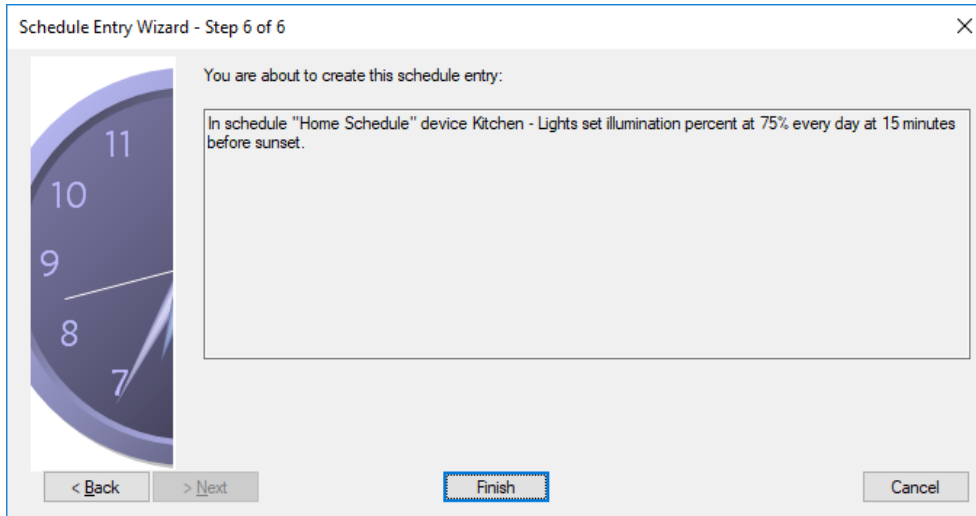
Schedule Entry Wizard - Step 6 of 6

×

11
10
9
8
7

You are about to create this schedule entry:

In schedule "Home Schedule" device Kitchen - Lights set illumination percent at 75% every day at 15 minutes before sunset.

< Back

> Next

Finish

Cancel